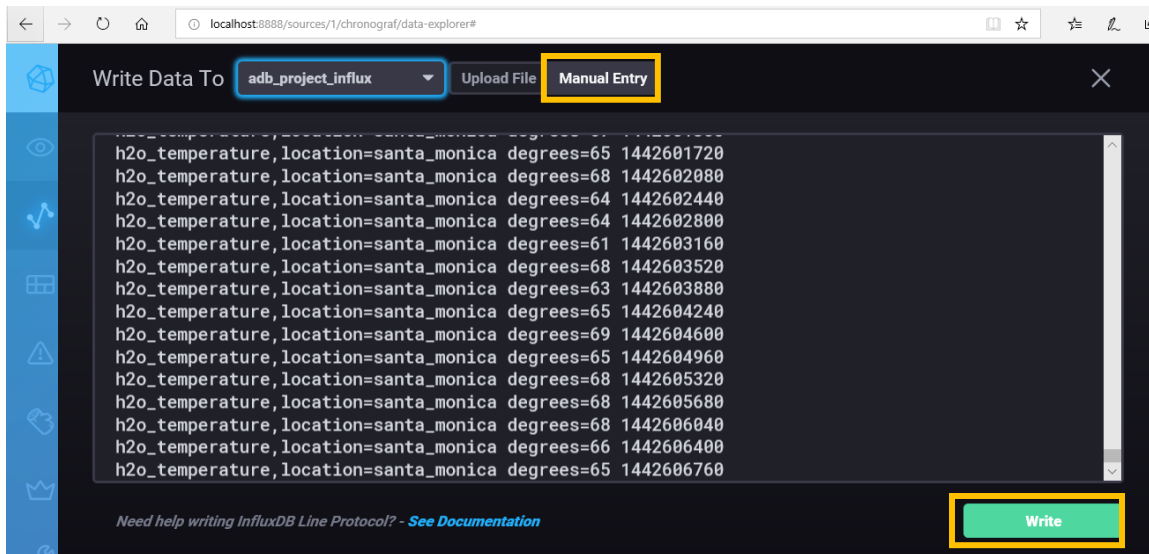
localhost:8888/sources/1/chronograf/data-explorer#

Write Data To adb_project_influx Upload File Manual Entry

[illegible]
h2o_temperature,location=santa_monica degrees=65 1442601720
h2o_temperature,location=santa_monica degrees=68 1442602080
h2o_temperature,location=santa_monica degrees=64 1442602440
h2o_temperature,location=santa_monica degrees=64 1442602800
h2o_temperature,location=santa_monica degrees=61 1442603160
h2o_temperature,location=santa_monica degrees=68 1442603520
h2o_temperature,location=santa_monica degrees=63 1442603880
h2o_temperature,location=santa_monica degrees=65 1442604240
h2o_temperature,location=santa_monica degrees=69 1442604600
h2o_temperature,location=santa_monica degrees=65 1442604960
h2o_temperature,location=santa_monica degrees=68 1442605320
h2o_temperature,location=santa_monica degrees=68 1442605680
h2o_temperature,location=santa_monica degrees=68 1442606040
h2o_temperature,location=santa_monica degrees=66 1442606400
h2o_temperature,location=santa_monica degrees=65 1442606760

Need help writing InfluxDB Line Protocol? - See Documentation

Write